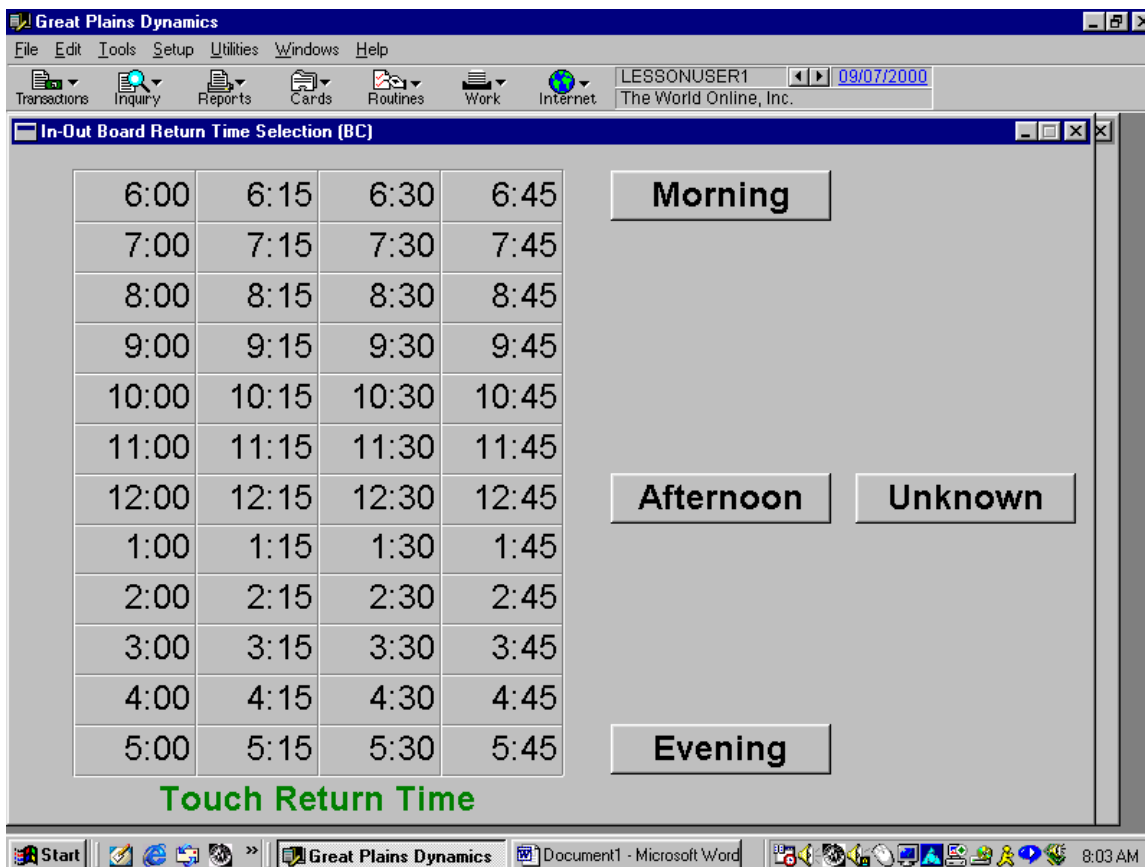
Great Plains Dynamics

File Edit Tools Setup Utilities Windows Help

Transactions Inquiry Reports Cards Routines Work Internet

LESSONUSER1 09/07/2000
The World Online, Inc.

In-Out Board Return Time Selection (BC)

| 6:00 | 6:15 | 6:30 | 6:45 |
|---|---|---|---|
| 7:00 | 7:15 | 7:30 | 7:45 |
| 8:00 | 8:15 | 8:30 | 8:45 |
| 9:00 | 9:15 | 9:30 | 9:45 |
| 10:00 | 10:15 | 10:30 | 10:45 |
| 11:00 | 11:15 | 11:30 | 11:45 |
| 12:00 | 12:15 | 12:30 | 12:45 |
| 1:00 | 1:15 | 1:30 | 1:45 |
| 2:00 | 2:15 | 2:30 | 2:45 |
| 3:00 | 3:15 | 3:30 | 3:45 |
| 4:00 | 4:15 | 4:30 | 4:45 |
| 5:00 | 5:15 | 5:30 | 5:45 |

Morning

Afternoon

Unknown

Evening

Touch Return Time

Start Great Plains Dynamics Document1 - Microsoft Word 8:03 AM